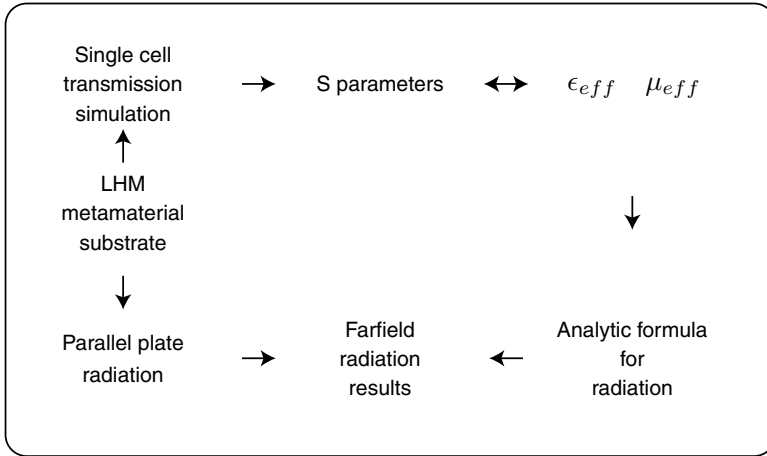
Single cell transmission simulation

$\rightarrow$

S parameters

$\leftrightarrow$

$\epsilon_{eff}$ $\mu_{eff}$

$\uparrow$

LHM metamaterial substrate

$\downarrow$

$\downarrow$

Parallel plate radiation

$\rightarrow$

Farfield radiation results

$\leftarrow$

Analytic formula for radiation